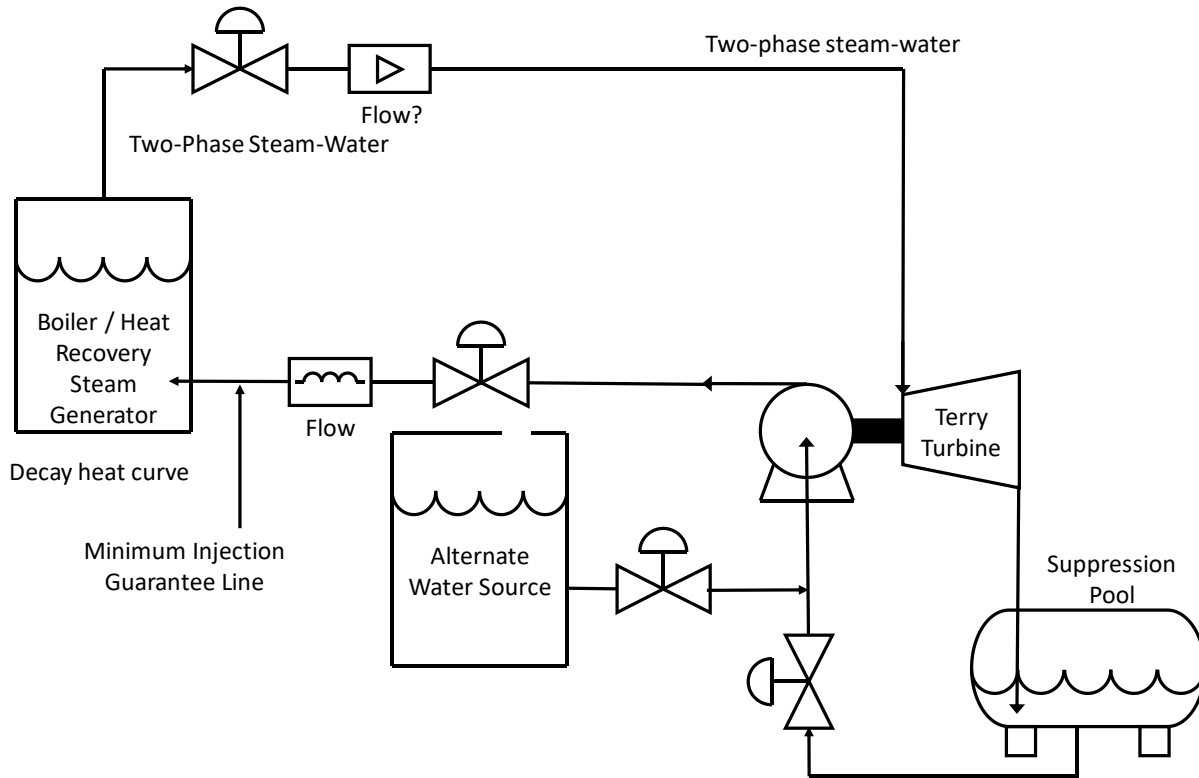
Two-phase steam-water

Flow?

Two-Phase Steam-Water

Boiler / Heat Recovery Steam Generator

Flow

Decay heat curve

Minimum Injection Guarantee Line

Alternate Water Source

Terry Turbine

Suppression Pool